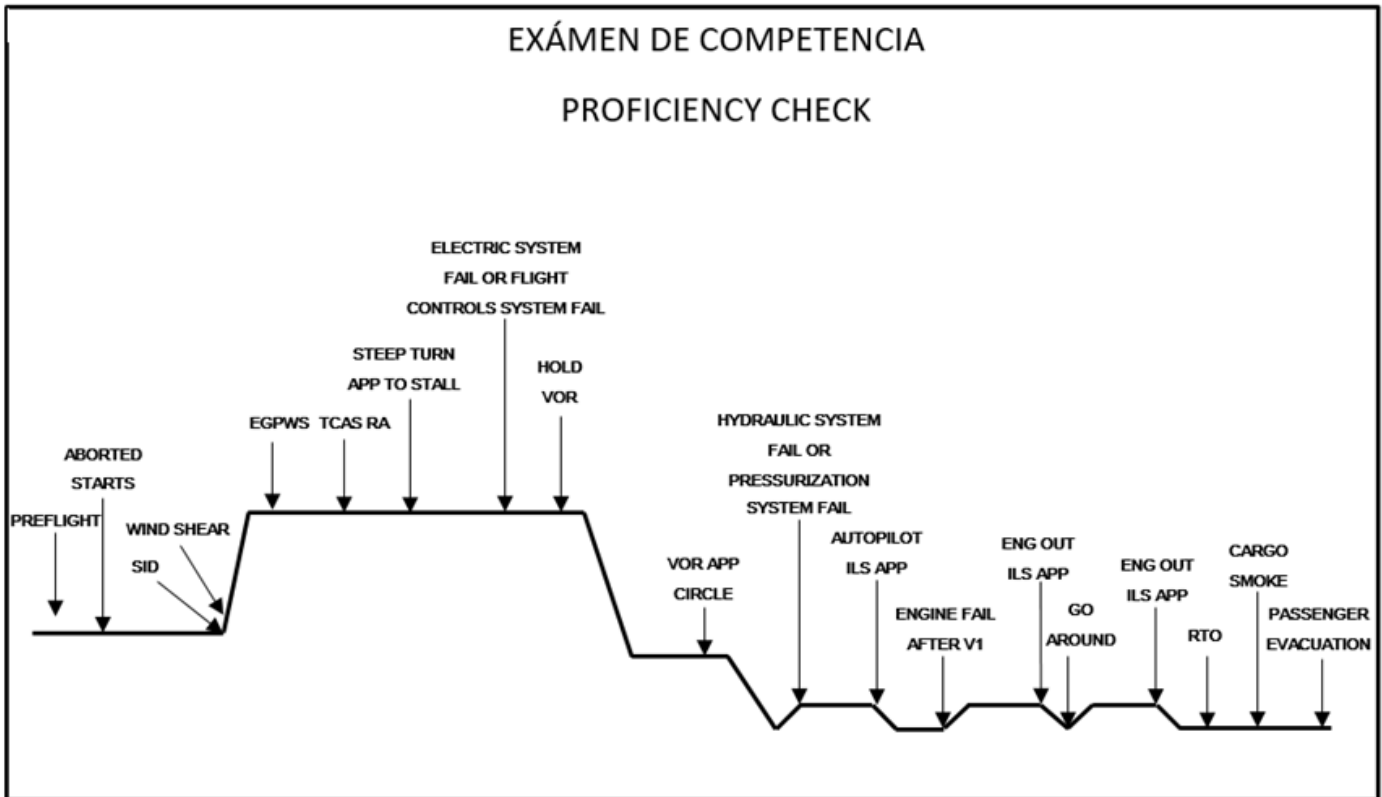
EXÁMEN DE COMPETENCIA

PROFICIENCY CHECK

PREFLIGHT

ABORTED STARTS

WIND SHEAR

SID

EGPWS

TCAS RA

STEEP TURN APP TO STALL

ELECTRIC SYSTEM FAIL OR FLIGHT CONTROLS SYSTEM FAIL

HOLD VOR

VOR APP CIRCLE

HYDRAULIC SYSTEM FAIL OR PRESSURIZATION SYSTEM FAIL

AUTOPILOT ILS APP

ENGINE FAIL AFTER V1

ENG OUT ILS APP

GO AROUND

ENG OUT ILS APP

RTO

CARGO SMOKE

PASSENGER EVACUATION